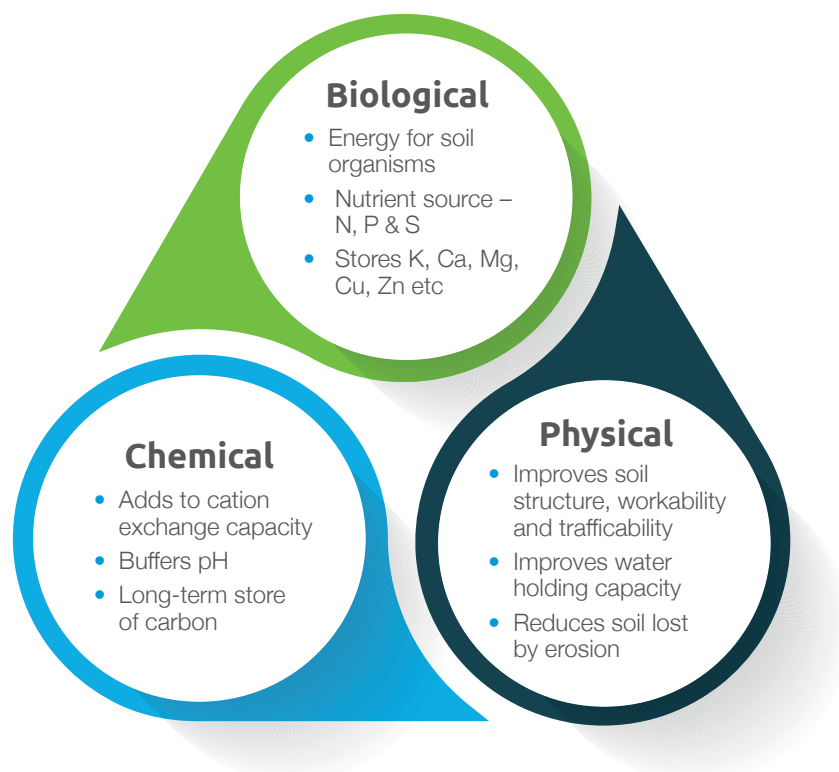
Biological

- Energy for soil organisms
- Nutrient source – N, P & S
- Stores K, Ca, Mg, Cu, Zn etc

Chemical

- Adds to cation exchange capacity
- Buffers pH
- Long-term store of carbon

Physical

- Improves soil structure, workability and trafficability
- Improves water holding capacity
- Reduces soil lost by erosion